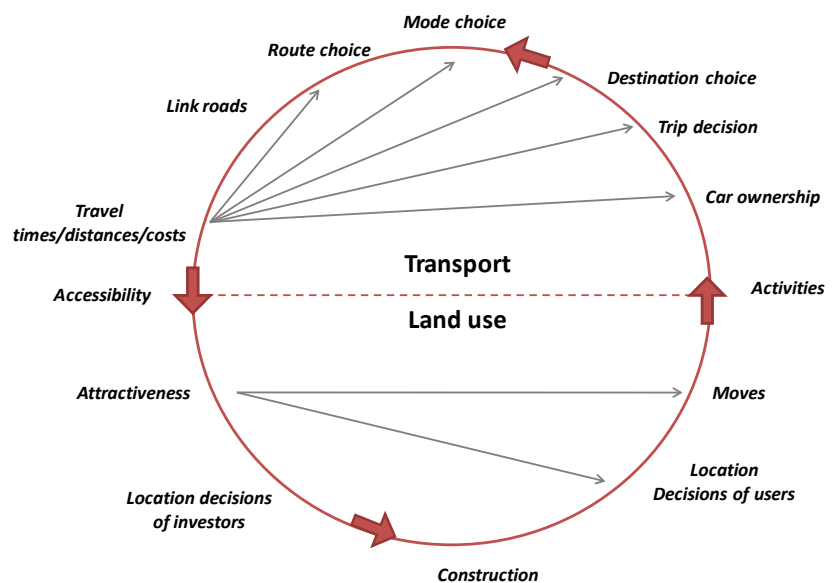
Mode choice

Route choice

Destination choice

Link roads

Trip decision

Travel times/distances/costs

Car ownership

Transport

Accessibility

Activities

Land use

Attractiveness

Moves

Location Decisions of users

Location decisions of investors

Construction